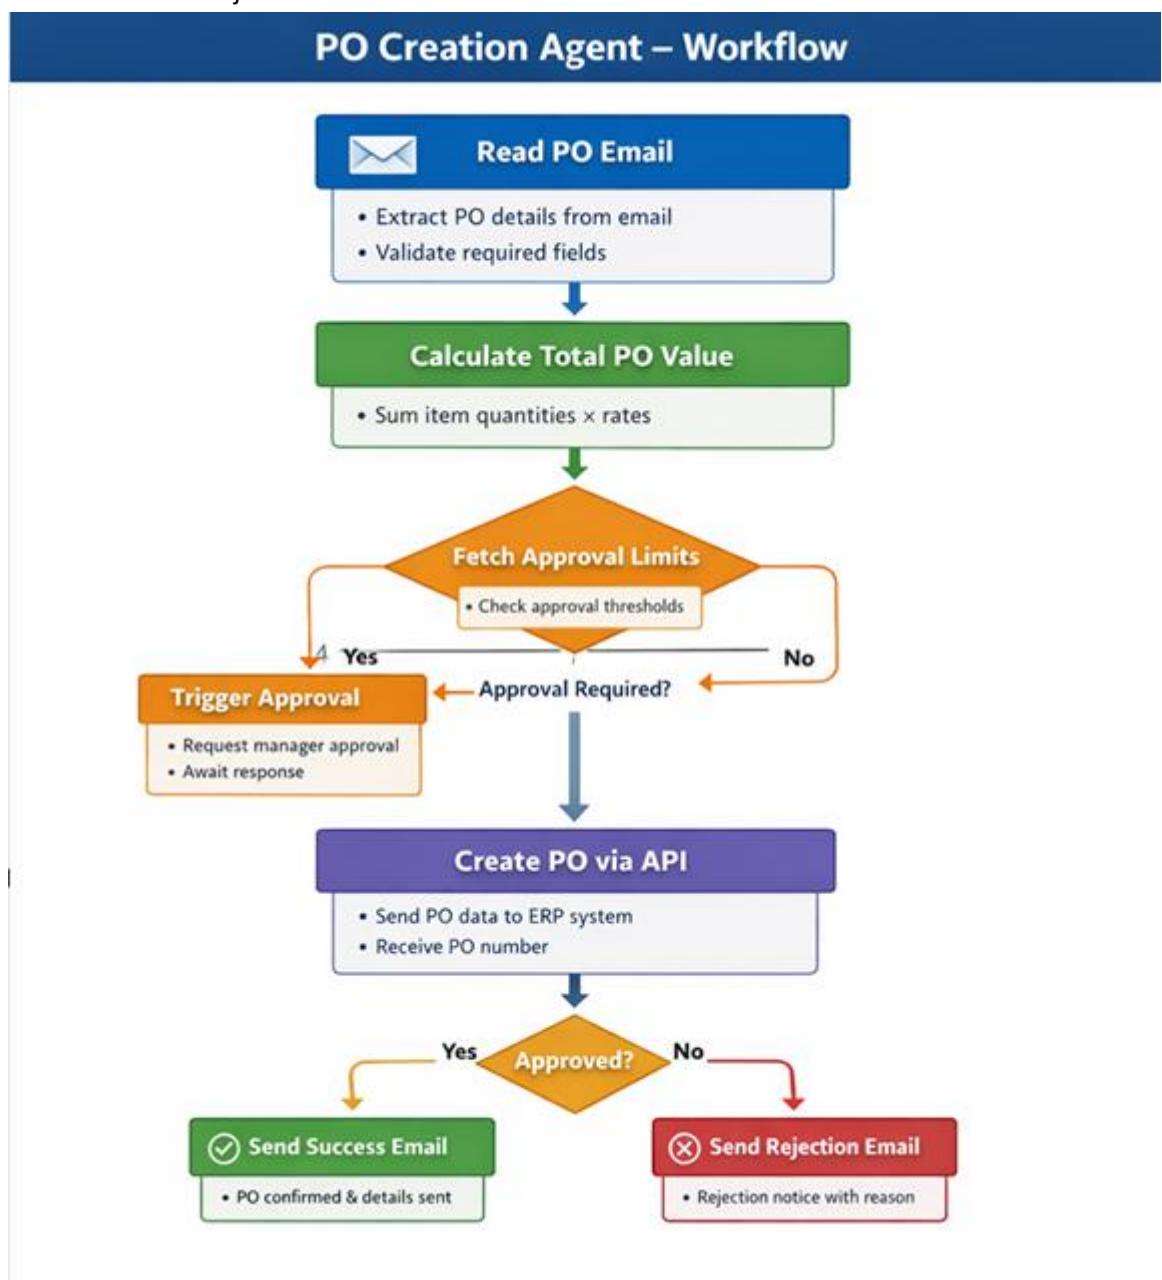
PO Creation Agent – Workflow

Read PO Email

• Extract PO details from email
• Validate required fields

Calculate Total PO Value

• Sum item quantities × rates

Fetch Approval Limits

• Check approval thresholds

Yes

No

Trigger Approval

Approval Required?

• Request manager approval
• Await response

Create PO via API

• Send PO data to ERP system
• Receive PO number

Yes

Approved?

No

Send Success Email

• PO confirmed & details sent

Send Rejection Email

• Rejection notice with reason